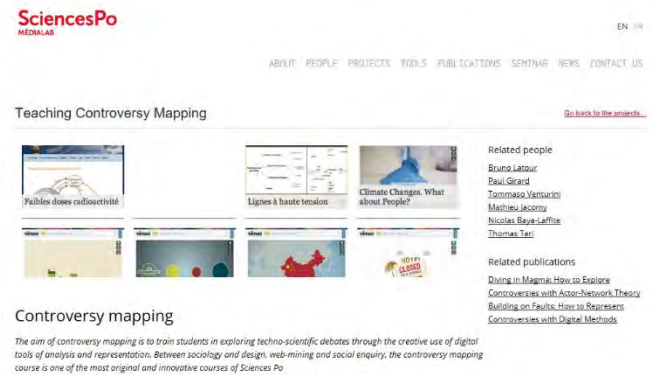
SciencesPo
MÉDIALAB

EN FR

ABOUT PEOPLE PROJECTS TOOLS PUBLICATIONS SEMINAR NEWS CONTACT US

Teaching Controversy Mapping

Go back to the projects...

Faibles doses radioactivité

Lignes à haute tension

Climate Changes. What about People?

vimeo

vimeo

vimeo

vimeo

CLOSED

Controversy mapping

The aim of controversy mapping is to train students in exploring techno-scientific debates through the creative use of digital tools of analysis and representation. Between sociology and design, web-mining and social enquiry, the controversy mapping course is one of the most original and innovative courses of Sciences Po

Related people

Bruno Latour
Paul Girard
Tommaso Venturini
Mathieu Jacomy
Nicolas Baya-Laffite
Thomas Tari

Related publications

Diving in Magma: How to Explore Controversies with Actor-Network Theory
Building on Faults: How to Represent Controversies with Digital Methods